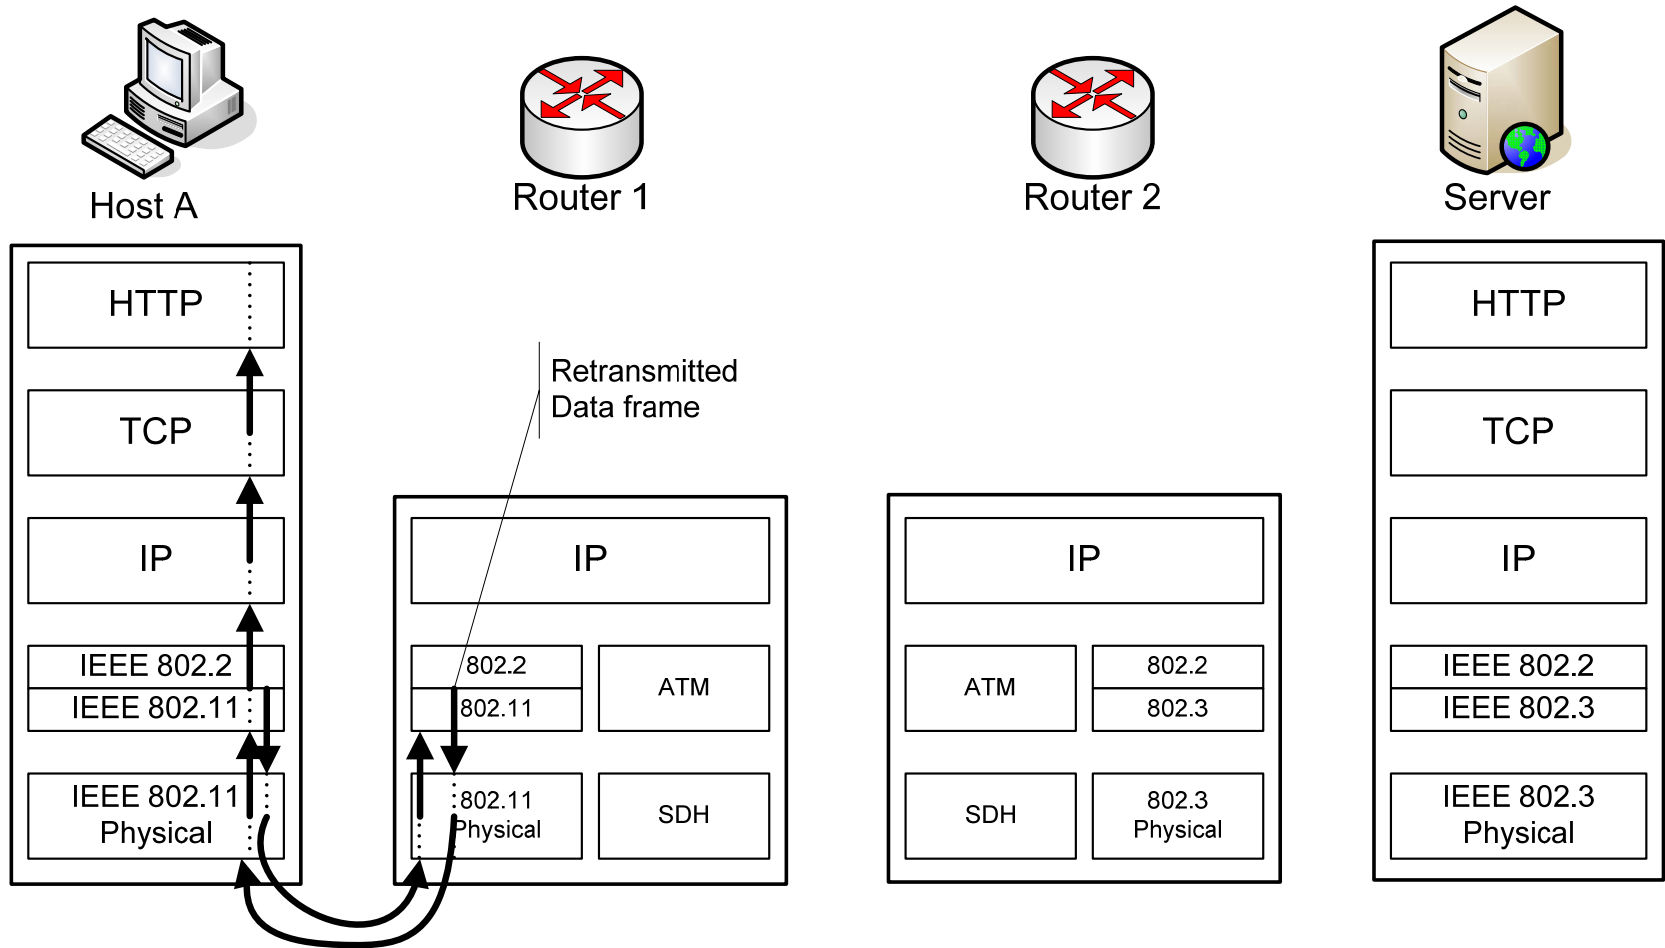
Host A

Router 1

Router 2

Server

HTTP

TCP

IP

IEEE 802.2

IEEE 802.11

IEEE 802.11 Physical

Retransmitted Data frame

IP

802.2

802.11

ATM

802.11 Physical

SDH

IP

ATM

802.2

802.3

SDH

802.3 Physical

HTTP

TCP

IP

IEEE 802.2

IEEE 802.3

IEEE 802.3 Physical